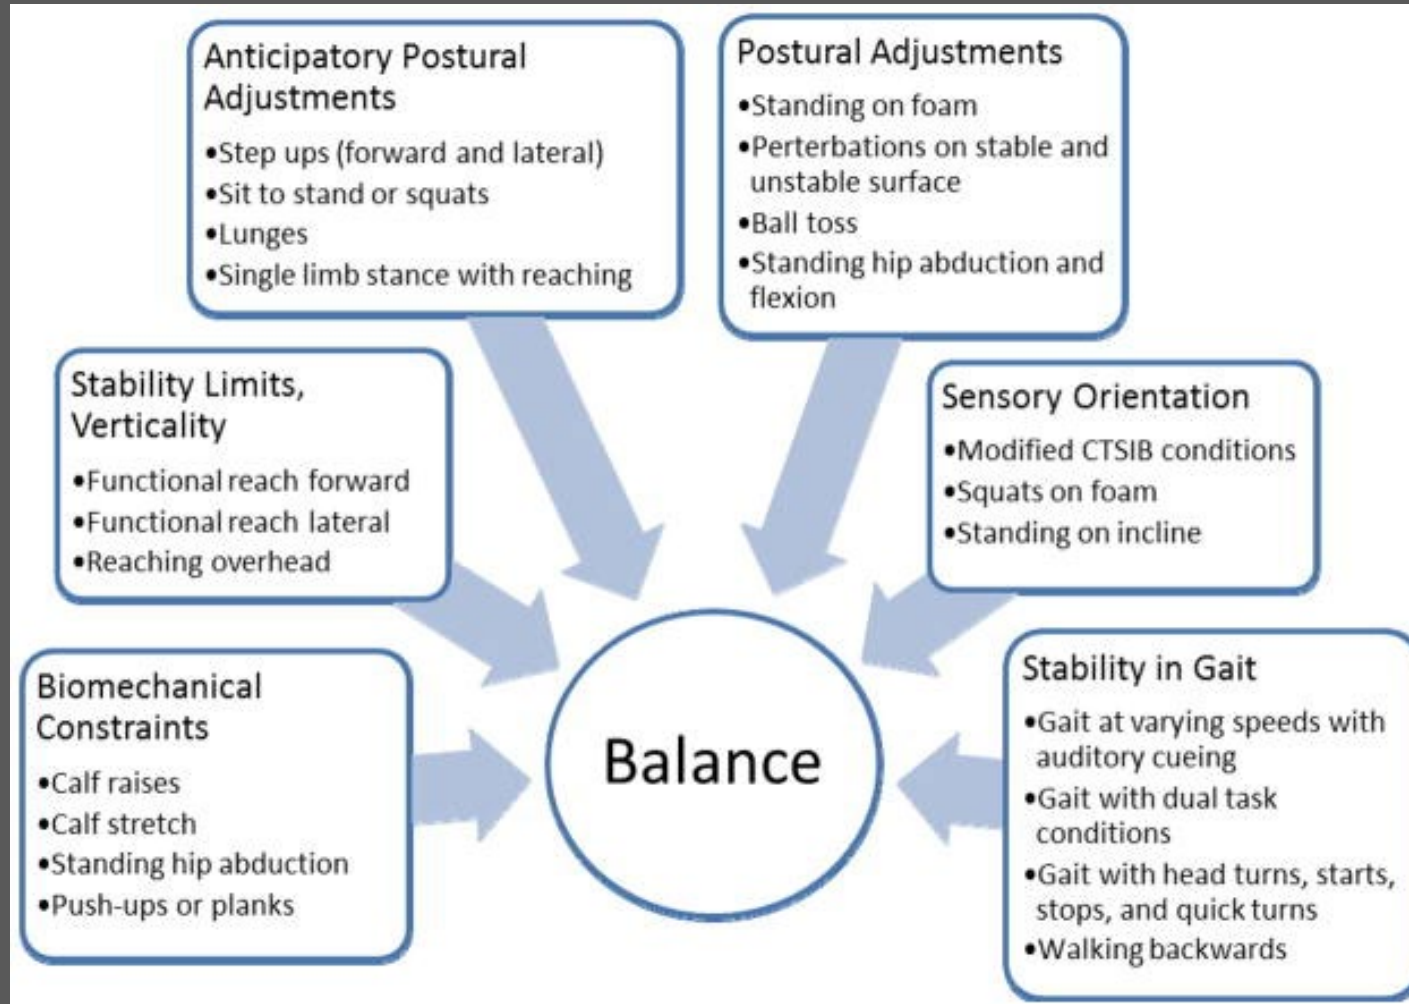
Anticipatory Postural Adjustments

•Step ups (forward and lateral)
•Sit to stand or squats
•Lunges
•Single limb stance with reaching

Postural Adjustments

•Standing on foam
•Perterbations on stable and unstable surface
•Ball toss
•Standing hip abduction and flexion

Stability Limits, Verticality

•Functional reach forward
•Functional reach lateral
•Reaching overhead

Sensory Orientation

•Modified CTSIB conditions
•Squats on foam
•Standing on incline

Biomechanical Constraints

•Calf raises
•Calf stretch
•Standing hip abduction
•Push-ups or planks

Balance

Stability in Gait

•Gait at varying speeds with auditory cueing
•Gait with dual task conditions
•Gait with head turns, starts, stops, and quick turns
•Walking backwards